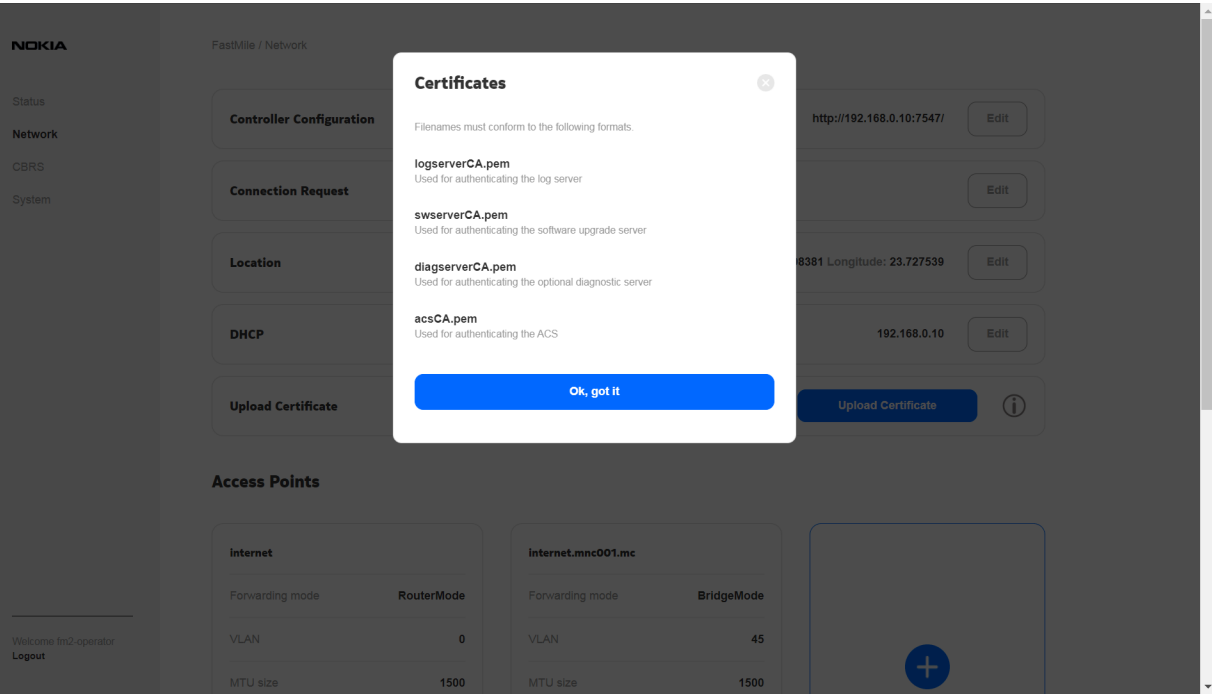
NOKIA

Status
Network
CBRS
System

Welcome fm2-operator
Logout

FastMile / Network

Controller Configuration
http://192.168.0.10:7547/
Edit

Connection Request
Edit

Location
8381 Longitude: 23.727539
Edit

DHCP
192.168.0.10
Edit

Upload Certificate
Upload Certificate

Certificates

Filenames must conform to the following formats.

logserverCA.pem
Used for authenticating the log server

swserverCA.pem
Used for authenticating the software upgrade server

diagserverCA.pem
Used for authenticating the optional diagnostic server

acsCA.pem
Used for authenticating the ACS

Ok, got it

Access Points

| internet | |
|---|---|
| Forwarding mode | RouterMode |
| VLAN | 0 |
| MTU size | 1500 |

| internet.mnc001.mc | |
|---|---|
| Forwarding mode | BridgeMode |
| VLAN | 45 |
| MTU size | 1500 |

+